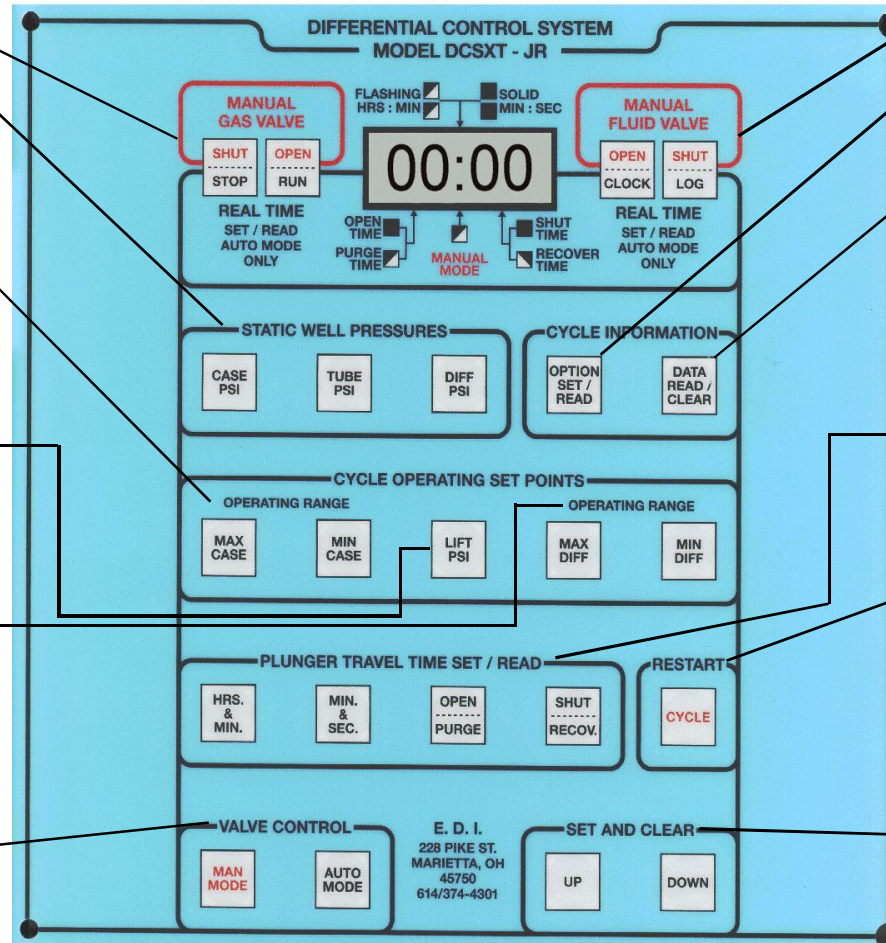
DIFFERENTIAL CONTROL SYSTEM
MODEL DCSXT - JR

MANUAL GAS VALVE

SHUT
STOP

OPEN
RUN

REAL TIME
SET / READ
AUTO MODE
ONLY

FLASHING
HRS : MIN

SOLID
MIN : SEC

00:00

OPEN TIME
PURGE TIME

MANUAL MODE

SHUT TIME
RECOVER TIME

MANUAL FLUID VALVE

OPEN
CLOCK

SHUT
LOG

REAL TIME
SET / READ
AUTO MODE
ONLY

STATIC WELL PRESSURES

CASE PSI

TUBE PSI

DIFF PSI

CYCLE INFORMATION

OPTION SET / READ

DATA READ / CLEAR

CYCLE OPERATING SET POINTS

OPERATING RANGE

MAX CASE

MIN CASE

LIFT PSI

OPERATING RANGE

MAX DIFF

MIN DIFF

PLUNGER TRAVEL TIME SET / READ

HRS. & MIN.

MIN. & SEC.

OPEN
PURGE

SHUT
RECOV.

RESTART

CYCLE

VALVE CONTROL

MAN MODE

AUTO MODE

E. D. I.
228 PIKE ST.
MARIETTA, OH
45750
614/374-4301

SET AND CLEAR

UP

DOWN